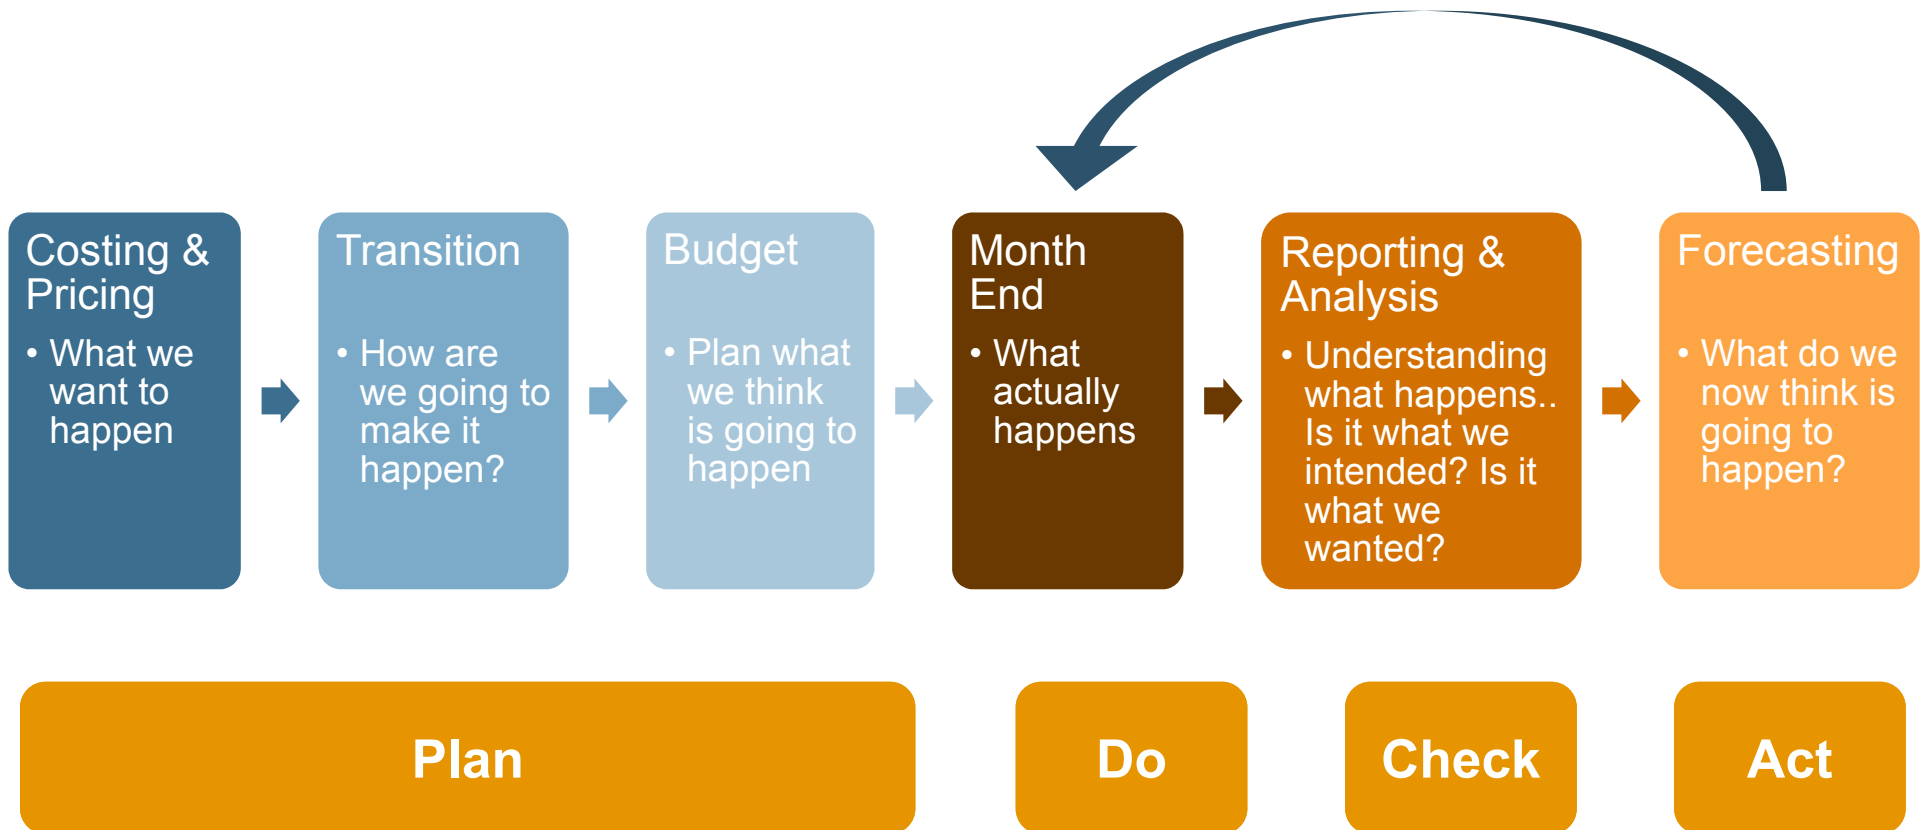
Costing & Pricing

• What we want to happen

Transition

• How are we going to make it happen?

Budget

• Plan what we think is going to happen

Month End

• What actually happens

Reporting & Analysis

• Understanding what happens.. Is it what we intended? Is it what we wanted?

Forecasting

• What do we now think is going to happen?

Plan

Do

Check

Act